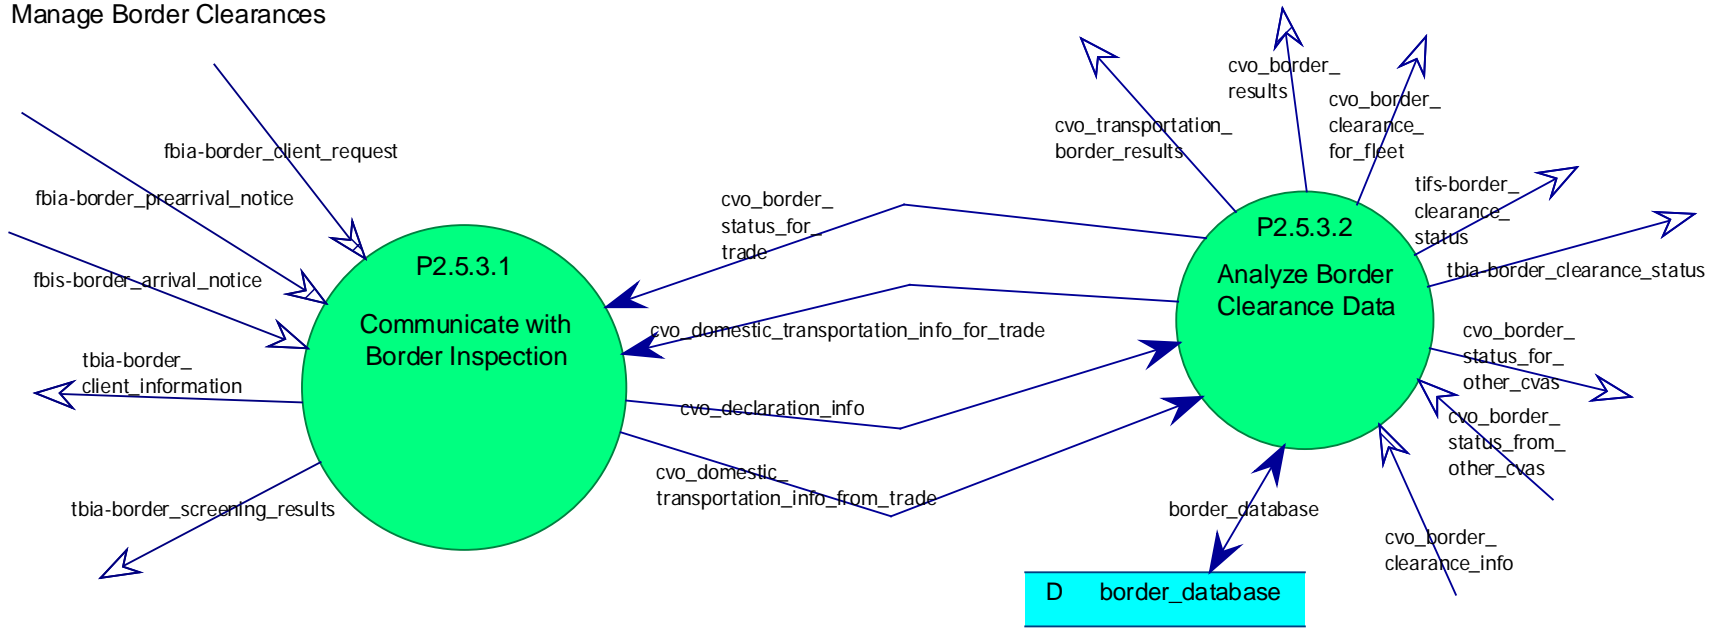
Manage Border Clearances

fbia-border_client_request

fbia-border_prearrival_notice

fbis-border_arrival_notice

tbia-border_
client_information

tbia-border_screening_results

P2.5.3.1

Communicate with
Border Inspection

cvo_border_
status_for_
trade

cvo_domestic_transportation_info_for_trade

cvo_declaration_info

cvo_domestic_
transportation_info_from_trade

cvo_transportation_
border_results

cvo_border_
results

cvo_border_
clearance_
for_fleet

tifs-border_
clearance_
status

tbia-border_clearance_status

P2.5.3.2

Analyze Border
Clearance Data

cvo_border_
status_for_
other_cvas

cvo_border_
status_from_
other_cvas

cvo_border_
clearance_info

border_database

D border_database